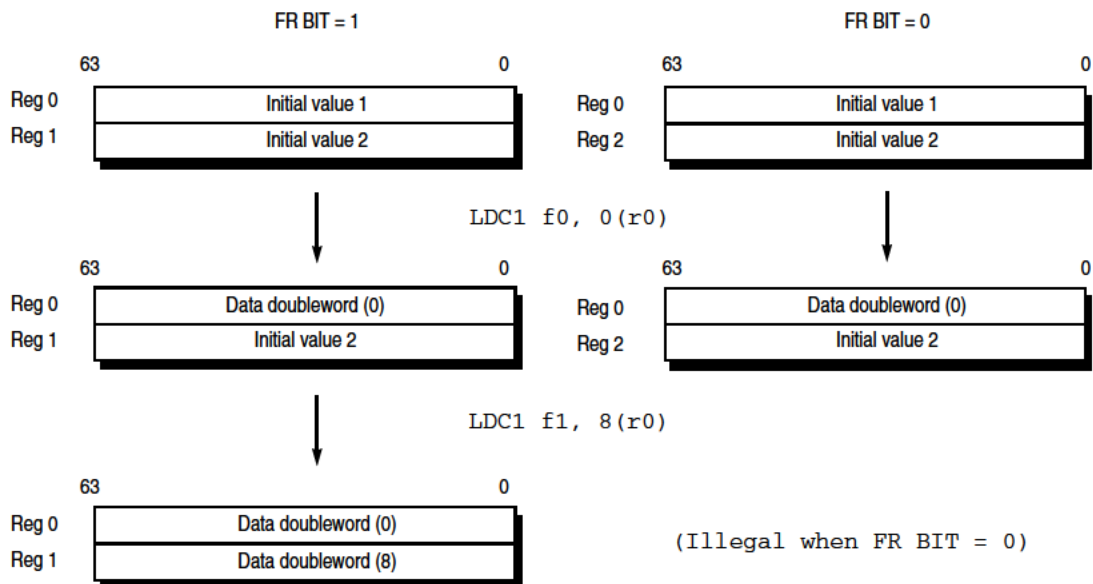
FR BIT = 1

63 0

Reg 0 Initial value 1

Reg 1 Initial value 2

FR BIT = 0

63 0

Reg 0 Initial value 1

Reg 2 Initial value 2

LDC1 f0, 0(r0)

63 0

Reg 0 Data doubleword (0)

Reg 1 Initial value 2

63 0

Reg 0 Data doubleword (0)

Reg 2 Initial value 2

LDC1 f1, 8(r0)

63 0

Reg 0 Data doubleword (0)

Reg 1 Data doubleword (8)

(Illegal when FR BIT = 0)